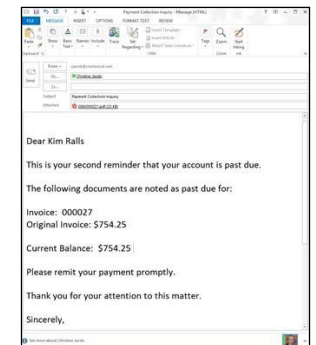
Payment Collection Inquiry - Message (HTML)

FILE MESSAGE INSERT OPTIONS FORMAT TEXT REVIEW

Paste

Send

From
To...
Cc...
Subject Payment Collection Inquiry
Attached

Dear Kim Ralls

This is your second reminder that your account is past due.

The following documents are noted as past due for:

Invoice: 000027
Original Invoice: $754.25

Current Balance: $754.25

Please remit your payment promptly.

Thank you for your attention to this matter.

Sincerely,